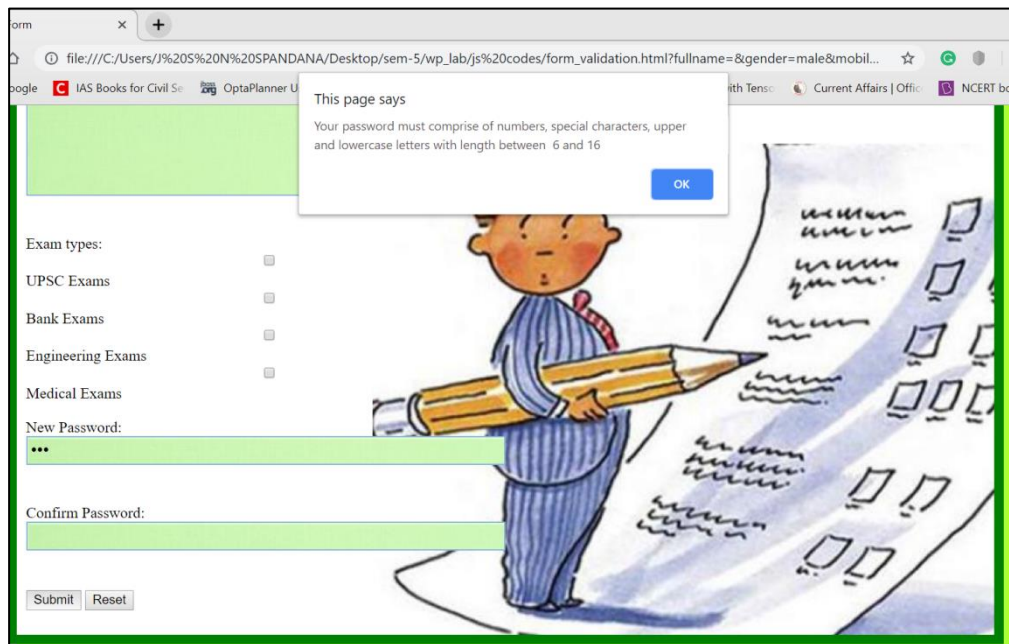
orm ×

file:///C:/Users/J%20S%20N%20SPANDANA/Desktop/sem-5/wp_lab/js%20codes/form_validation.html?fullname=&gender=male&mobil...

oogle IAS Books for Civil Se OptaPlanner U ith Tenso Current Affairs | Offic NCERT bo

This page says

Your password must comprise of numbers, special characters, upper and lowercase letters with length between 6 and 16

OK

Exam types:

UPSC Exams

Bank Exams

Engineering Exams

Medical Exams

New Password:

•••

Confirm Password:

Submit Reset